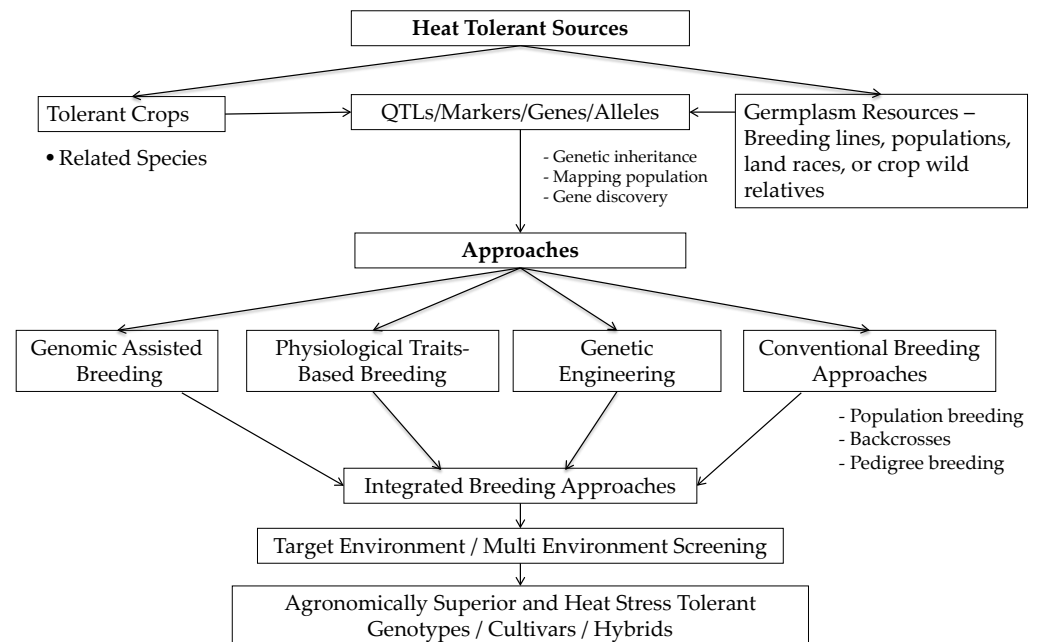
Heat Tolerant Sources

Tolerant Crops

• Related Species

QTLs/Markers/Genes/Alleles

Germplasm Resources – Breeding lines, populations, land races, or crop wild relatives

- Genetic inheritance
- Mapping population
- Gene discovery

Approaches

Genomic Assisted Breeding

Physiological Traits-Based Breeding

Genetic Engineering

Conventional Breeding Approaches

- Population breeding
- Backcrosses
- Pedigree breeding

Integrated Breeding Approaches

Target Environment / Multi Environment Screening

Agronomically Superior and Heat Stress Tolerant Genotypes / Cultivars / Hybrids